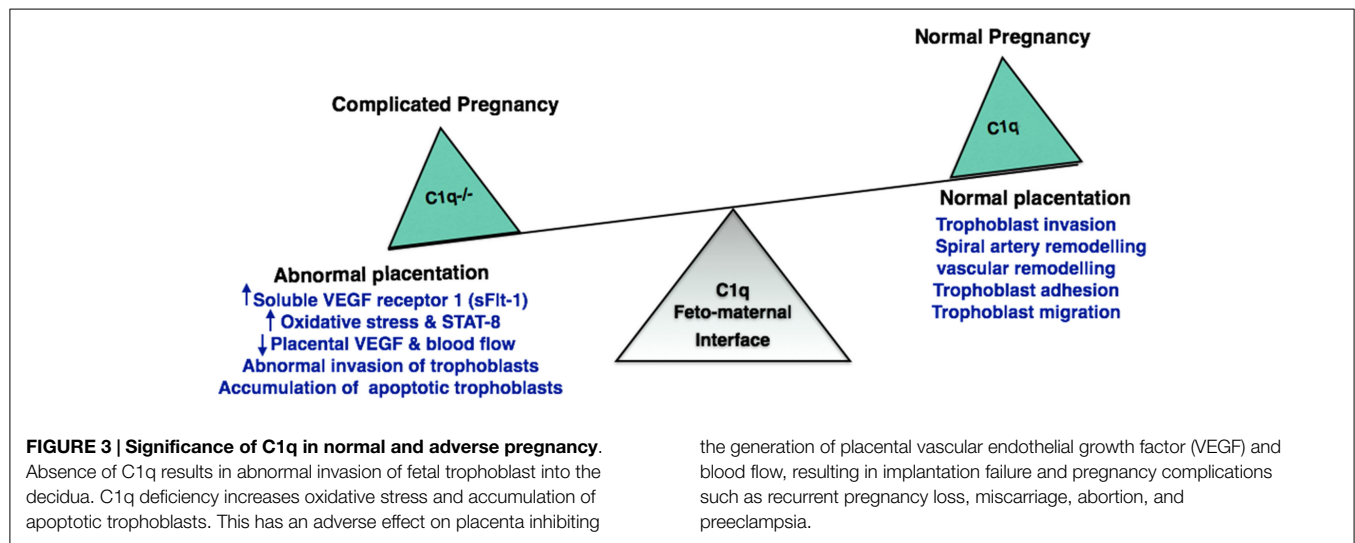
Normal Pregnancy

C1q

Complicated Pregnancy

C1q-/-

Normal placentation
Trophoblast invasion
Spiral artery remodelling
vascular remodelling
Trophoblast adhesion
Trophoblast migration

C1q
Feto-maternal
Interface

Abnormal placentation
↑Soluble VEGF receptor 1 (sFlt-1)
↑ Oxidative stress & STAT-8
↓Placental VEGF & blood flow
Abnormal invasion of trophoblasts
Accumulation of apoptotic trophoblasts

**FIGURE 3 | Significance of C1q in normal and adverse pregnancy**. Absence of C1q results in abnormal invasion of fetal trophoblast into the decidua. C1q deficiency increases oxidative stress and accumulation of apoptotic trophoblasts. This has an adverse effect on placenta inhibiting the generation of placental vascular endothelial growth factor (VEGF) and blood flow, resulting in implantation failure and pregnancy complications such as recurrent pregnancy loss, miscarriage, abortion, and preeclampsia.